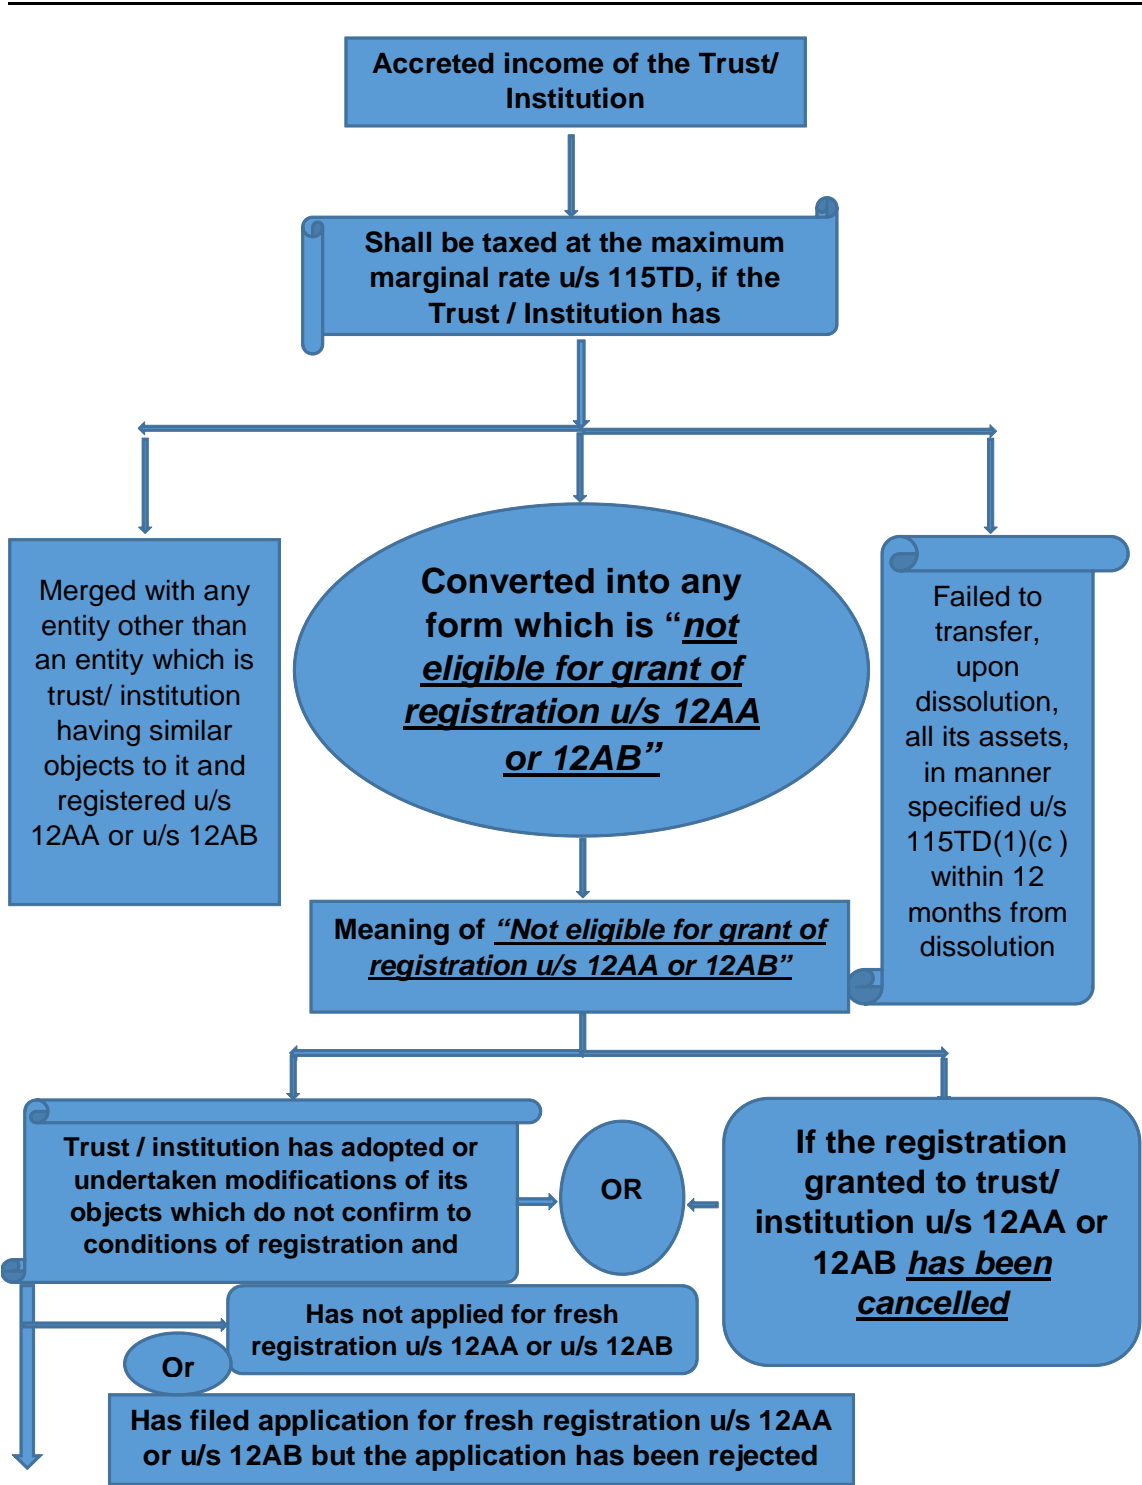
Accreted income of the Trust/ Institution

Shall be taxed at the maximum marginal rate u/s 115TD, if the Trust / Institution has

Merged with any entity other than an entity which is trust/ institution having similar objects to it and registered u/s 12AA or u/s 12AB

Converted into any form which is "*not eligible for grant of registration u/s 12AA or 12AB*"

Failed to transfer, upon dissolution, all its assets, in manner specified u/s 115TD(1)(c ) within 12 months from dissolution

Meaning of *"Not eligible for grant of registration u/s 12AA or 12AB"*

Trust / institution has adopted or undertaken modifications of its objects which do not confirm to conditions of registration and

OR

If the registration granted to trust/ institution u/s 12AA or 12AB *has been cancelled*

Has not applied for fresh registration u/s 12AA or u/s 12AB

Or

Has filed application for fresh registration u/s 12AA or u/s 12AB but the application has been rejected